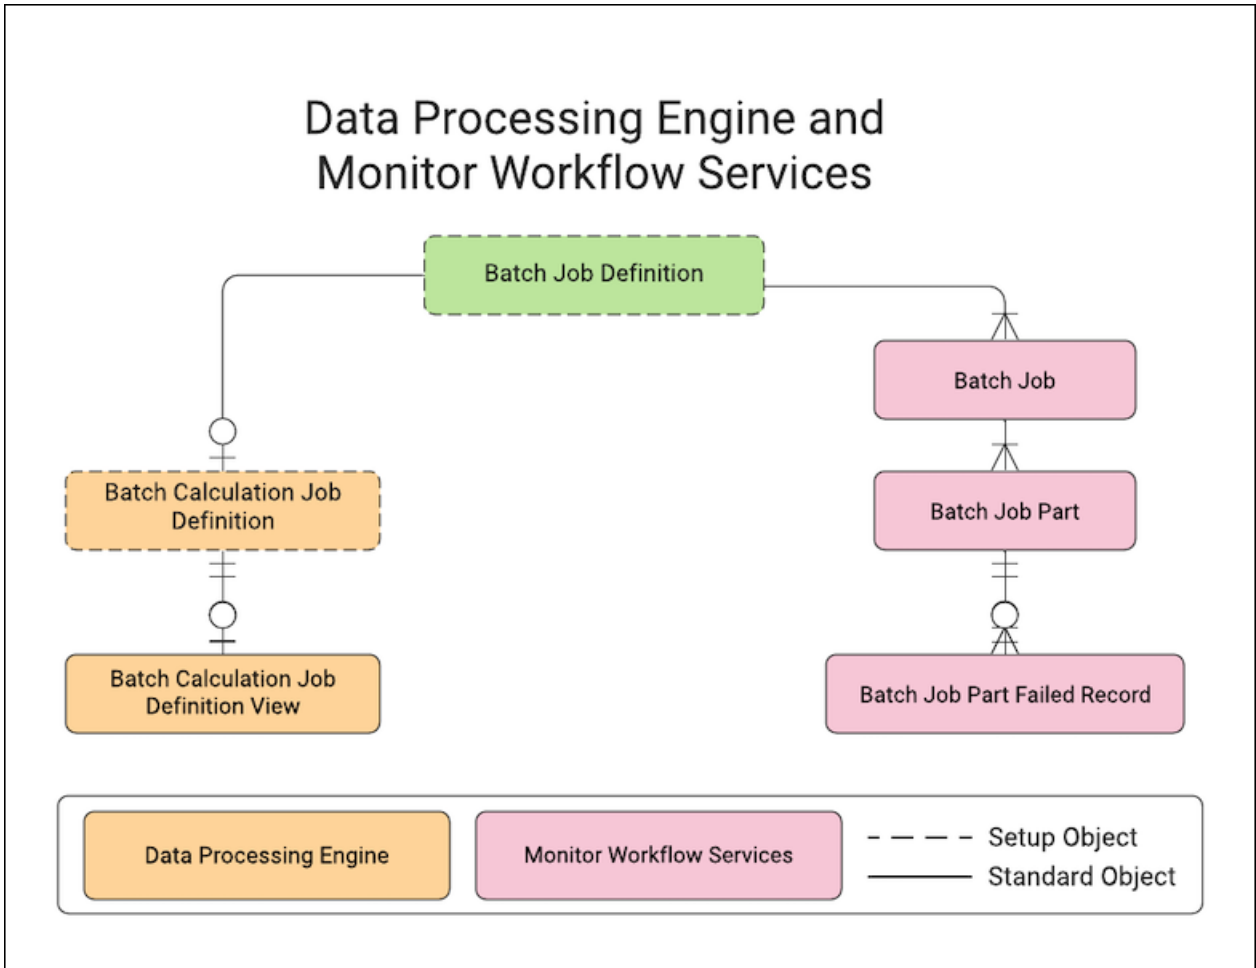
Data Processing Engine and Monitor Workflow Services

Batch Job Definition

Batch Job

Batch Job Part

Batch Job Part Failed Record

Batch Calculation Job Definition

Batch Calculation Job Definition View

Data Processing Engine

Monitor Workflow Services

Setup Object

Standard Object